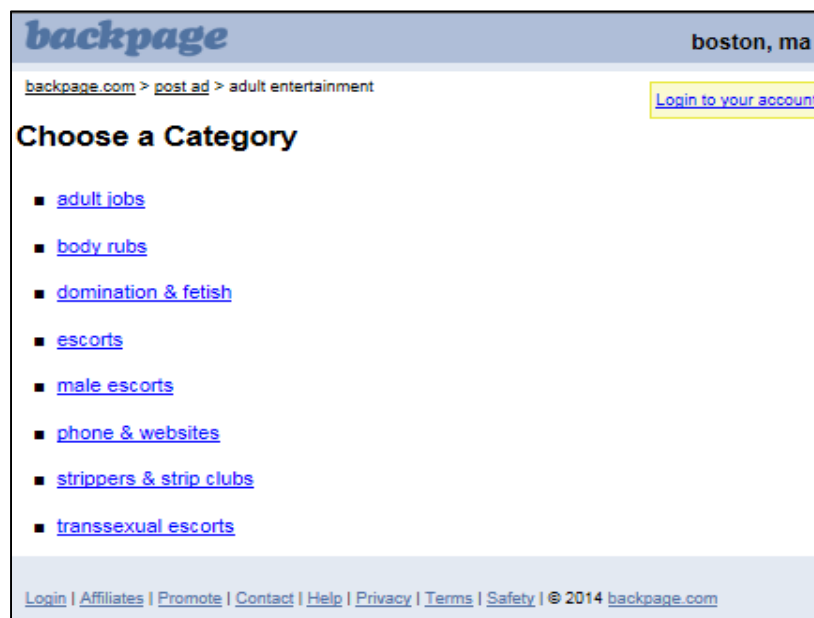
backpage

boston, ma

backpage.com > post ad > adult entertainment

Login to your accoun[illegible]

Choose a Category

- adult jobs
- body rubs
- domination & fetish
- escorts
- male escorts
- phone & websites
- strippers & strip clubs
- transsexual escorts

Login | Affiliates | Promote | Contact | Help | Privacy | Terms | Safety | © 2014 backpage.com